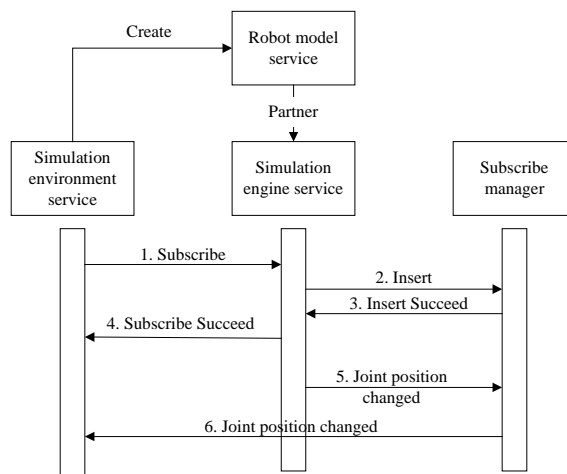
Create

Robot model service

Partner

Simulation environment service

Simulation engine service

Subscribe manager

1. Subscribe

2. Insert

3. Insert Succeed

4. Subscribe Succeed

5. Joint position changed

6. Joint position changed